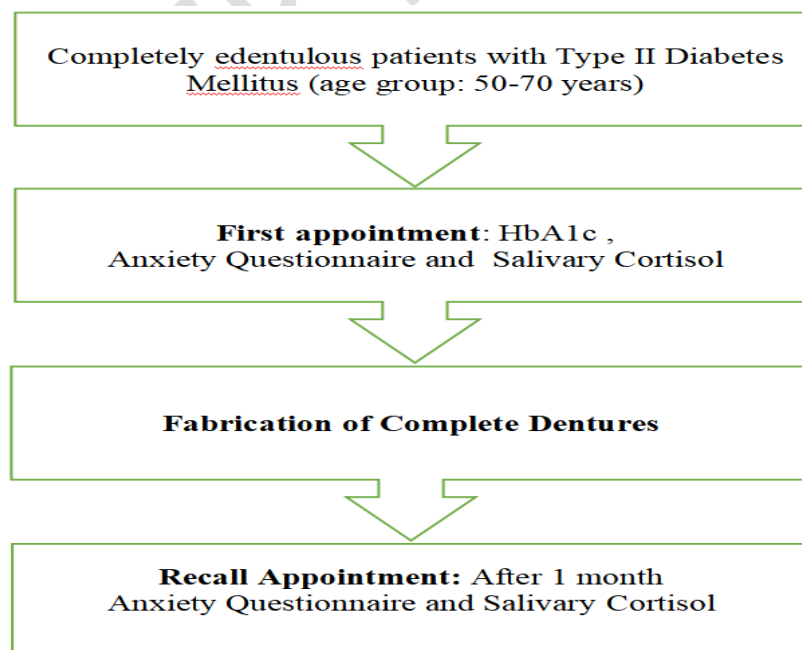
Completely edentulous patients with Type II Diabetes Mellitus (age group: 50-70 years)

**First appointment**: HbA1c , Anxiety Questionnaire and Salivary Cortisol

**Fabrication of Complete Dentures**

**Recall Appointment:** After 1 month Anxiety Questionnaire and Salivary Cortisol